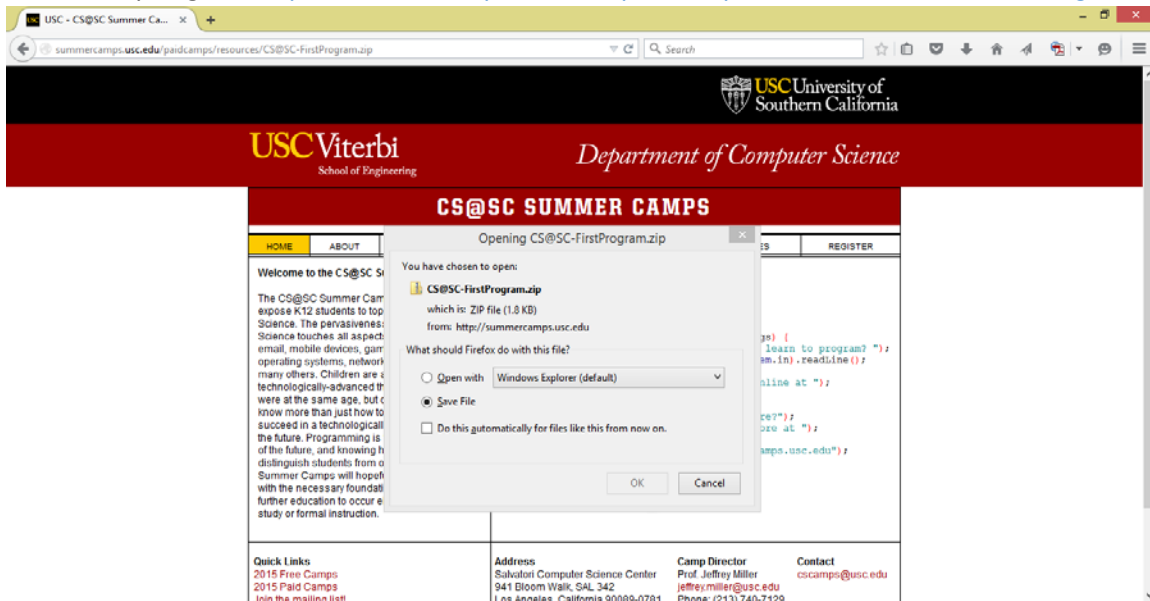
USC - CS@SC Summer Ca... ×

summercamps.usc.edu/paidcamps/resources/CS@SC-FirstProgram.zip

Search

USC University of Southern California

USC Viterbi School of Engineering

Department of Computer Science

CS@SC SUMMER CAMPS

HOME | ABOUT | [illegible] | ES | REGISTER

Welcome to the CS@SC S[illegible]

The CS@SC Summer Cam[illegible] expose K12 students to top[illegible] Science. The pervasivenes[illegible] Science touches all aspect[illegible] email, mobile devices, gam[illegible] operating systems, network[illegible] many others. Children are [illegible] technologically-advanced th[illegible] were at the same age, but c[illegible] know more than just how to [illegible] succeed in a technologicall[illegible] the future. Programming is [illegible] of the future, and knowing h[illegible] distinguish students from o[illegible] Summer Camps will hopef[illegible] with the necessary foundati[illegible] further education to occur e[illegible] study or formal instruction.

gs) {
learn to program? ");
em.in).readLine();
line at ");
re?");
re at ");
amps.usc.edu");

Opening CS@SC-FirstProgram.zip

You have chosen to open:

CS@SC-FirstProgram.zip

which is: ZIP file (1.8 KB)

from: http://summercamps.usc.edu

What should Firefox do with this file?

Open with Windows Explorer (default)

Save File

Do this automatically for files like this from now on.

OK Cancel

Quick Links
2015 Free Camps
2015 Paid Camps
Join the mailing list!

Address
Salvatori Computer Science Center
941 Bloom Walk, SAL 342
Los Angeles, California 90089-0781

Camp Director
Prof. Jeffrey Miller
jeffrey.miller@usc.edu
Phone: (213) 740-7129

Contact
cscamps@usc.edu